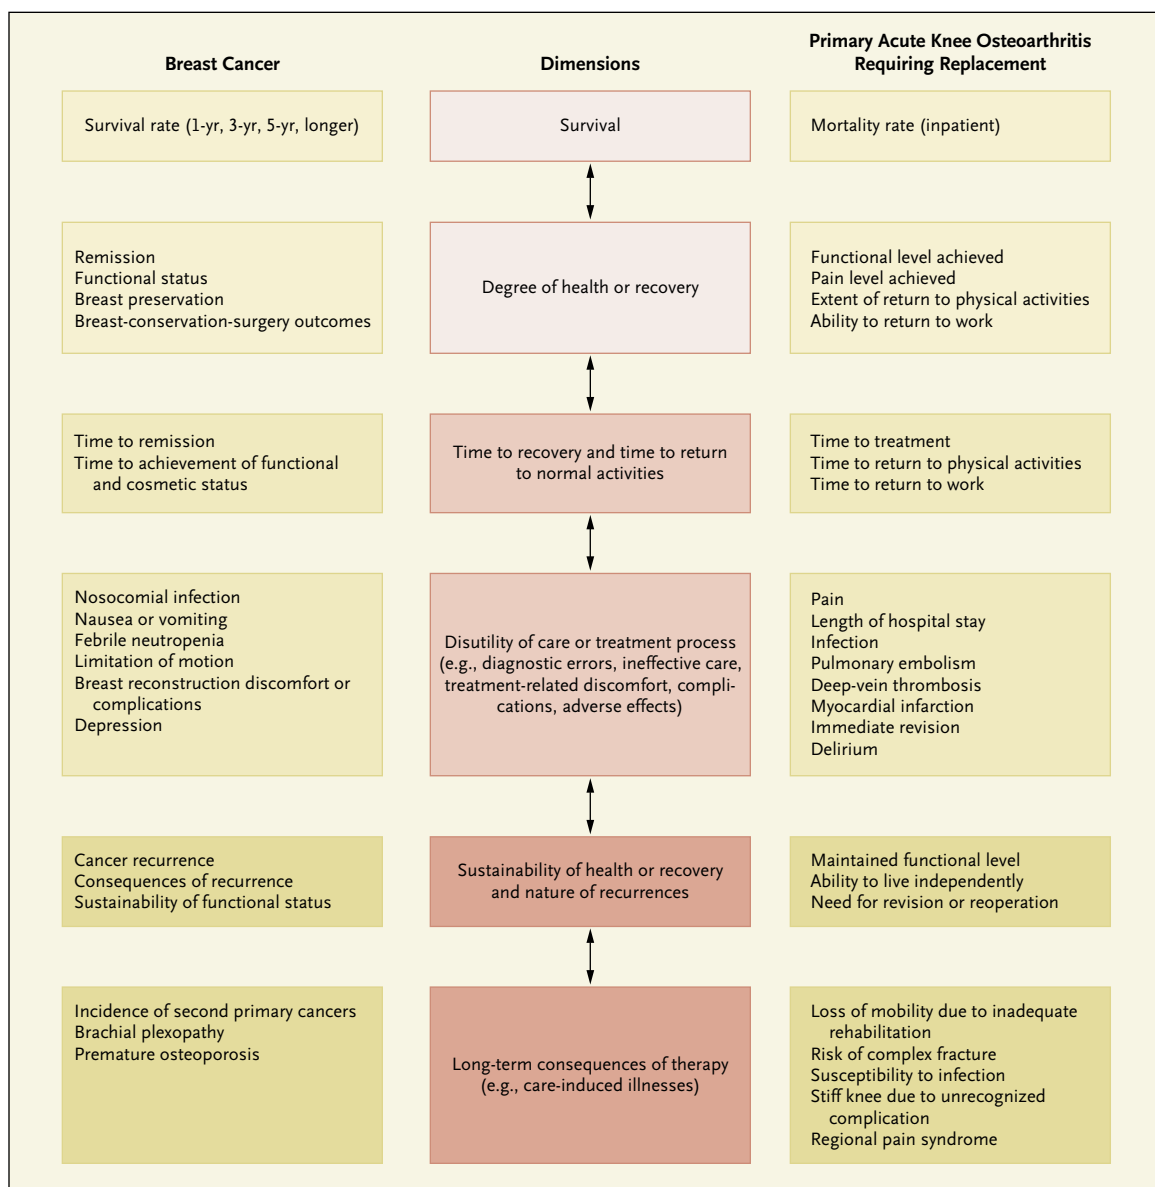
| Breast Cancer | Dimensions | Primary Acute Knee Osteoarthritis Requiring Replacement |
|---|---|---|
| Survival rate (1-yr, 3-yr, 5-yr, longer) | Survival | Mortality rate (inpatient) |
| Remission<br>Functional status<br>Breast preservation<br>Breast-conservation-surgery outcomes | Degree of health or recovery | Functional level achieved<br>Pain level achieved<br>Extent of return to physical activities<br>Ability to return to work |
| Time to remission<br>Time to achievement of functional and cosmetic status | Time to recovery and time to return to normal activities | Time to treatment<br>Time to return to physical activities<br>Time to return to work |
| Nosocomial infection<br>Nausea or vomiting<br>Febrile neutropenia<br>Limitation of motion<br>Breast reconstruction discomfort or complications<br>Depression | Disutility of care or treatment process (e.g., diagnostic errors, ineffective care, treatment-related discomfort, complications, adverse effects) | Pain<br>Length of hospital stay<br>Infection<br>Pulmonary embolism<br>Deep-vein thrombosis<br>Myocardial infarction<br>Immediate revision<br>Delirium |
| Cancer recurrence<br>Consequences of recurrence<br>Sustainability of functional status | Sustainability of health or recovery and nature of recurrences | Maintained functional level<br>Ability to live independently<br>Need for revision or reoperation |
| Incidence of second primary cancers<br>Brachial plexopathy<br>Premature osteoporosis | Long-term consequences of therapy (e.g., care-induced illnesses) | Loss of mobility due to inadequate rehabilitation<br>Risk of complex fracture<br>Susceptibility to infection<br>Stiff knee due to unrecognized complication<br>Regional pain syndrome |